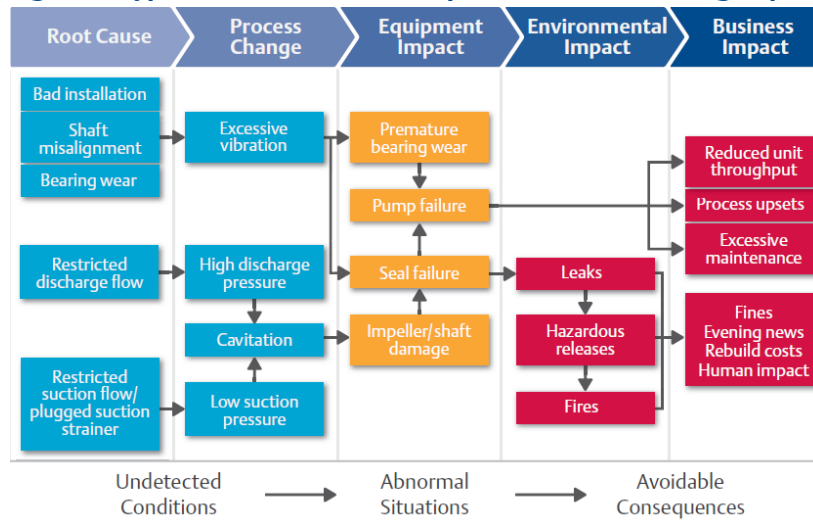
Root Cause

Process Change

Equipment Impact

Environmental Impact

Business Impact

Bad installation

Shaft misalignment

Bearing wear

Excessive vibration

Premature bearing wear

Pump failure

Reduced unit throughput

Process upsets

Excessive maintenance

Restricted discharge flow

High discharge pressure

Seal failure

Leaks

Cavitation

Impeller/shaft damage

Hazardous releases

Fines
Evening news
Rebuild costs
Human impact

Restricted suction flow/ plugged suction strainer

Low suction pressure

Fires

Undetected Conditions

Abnormal Situations

Avoidable Consequences